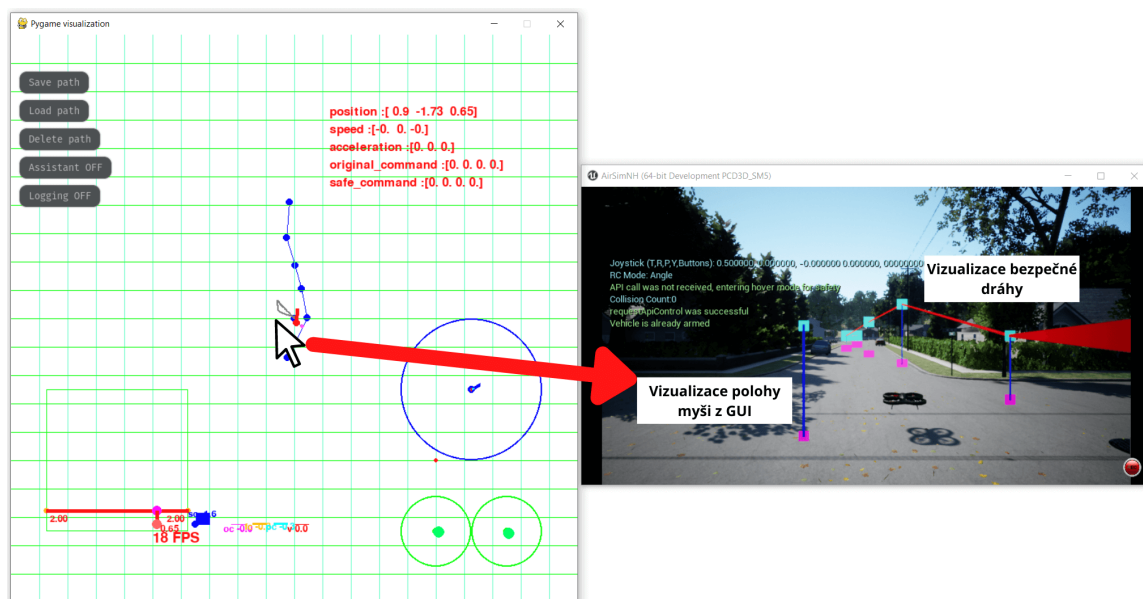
Pygame visualization

Save path
Load path
Delete path
Assistant OFF
Logging OFF

position :[ 0.9 -1.73 0.65]
speed :[-0. 0. -0.]
acceleration :[0. 0. 0.]
original_command :[0. 0. 0. 0.]
safe_command :[0. 0. 0. 0.]

2.00
2.00
0.65
18 FPS
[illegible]
0.0
-0.0
0.0

AirSimNH (64-bit Development PCD3D_SM5)

Joystick (T,R,P,Y,Buttons): 0.500000, 0.000000, -0.000000 0.000000, 00000000
RC Mode: Angle
API call was not received, entering hover mode for safety
Collision Count:0
requestApiControl was successful
Vehicle is already armed

Vizualizace bezpečné dráhy

Vizualizace polohy myši z GUI